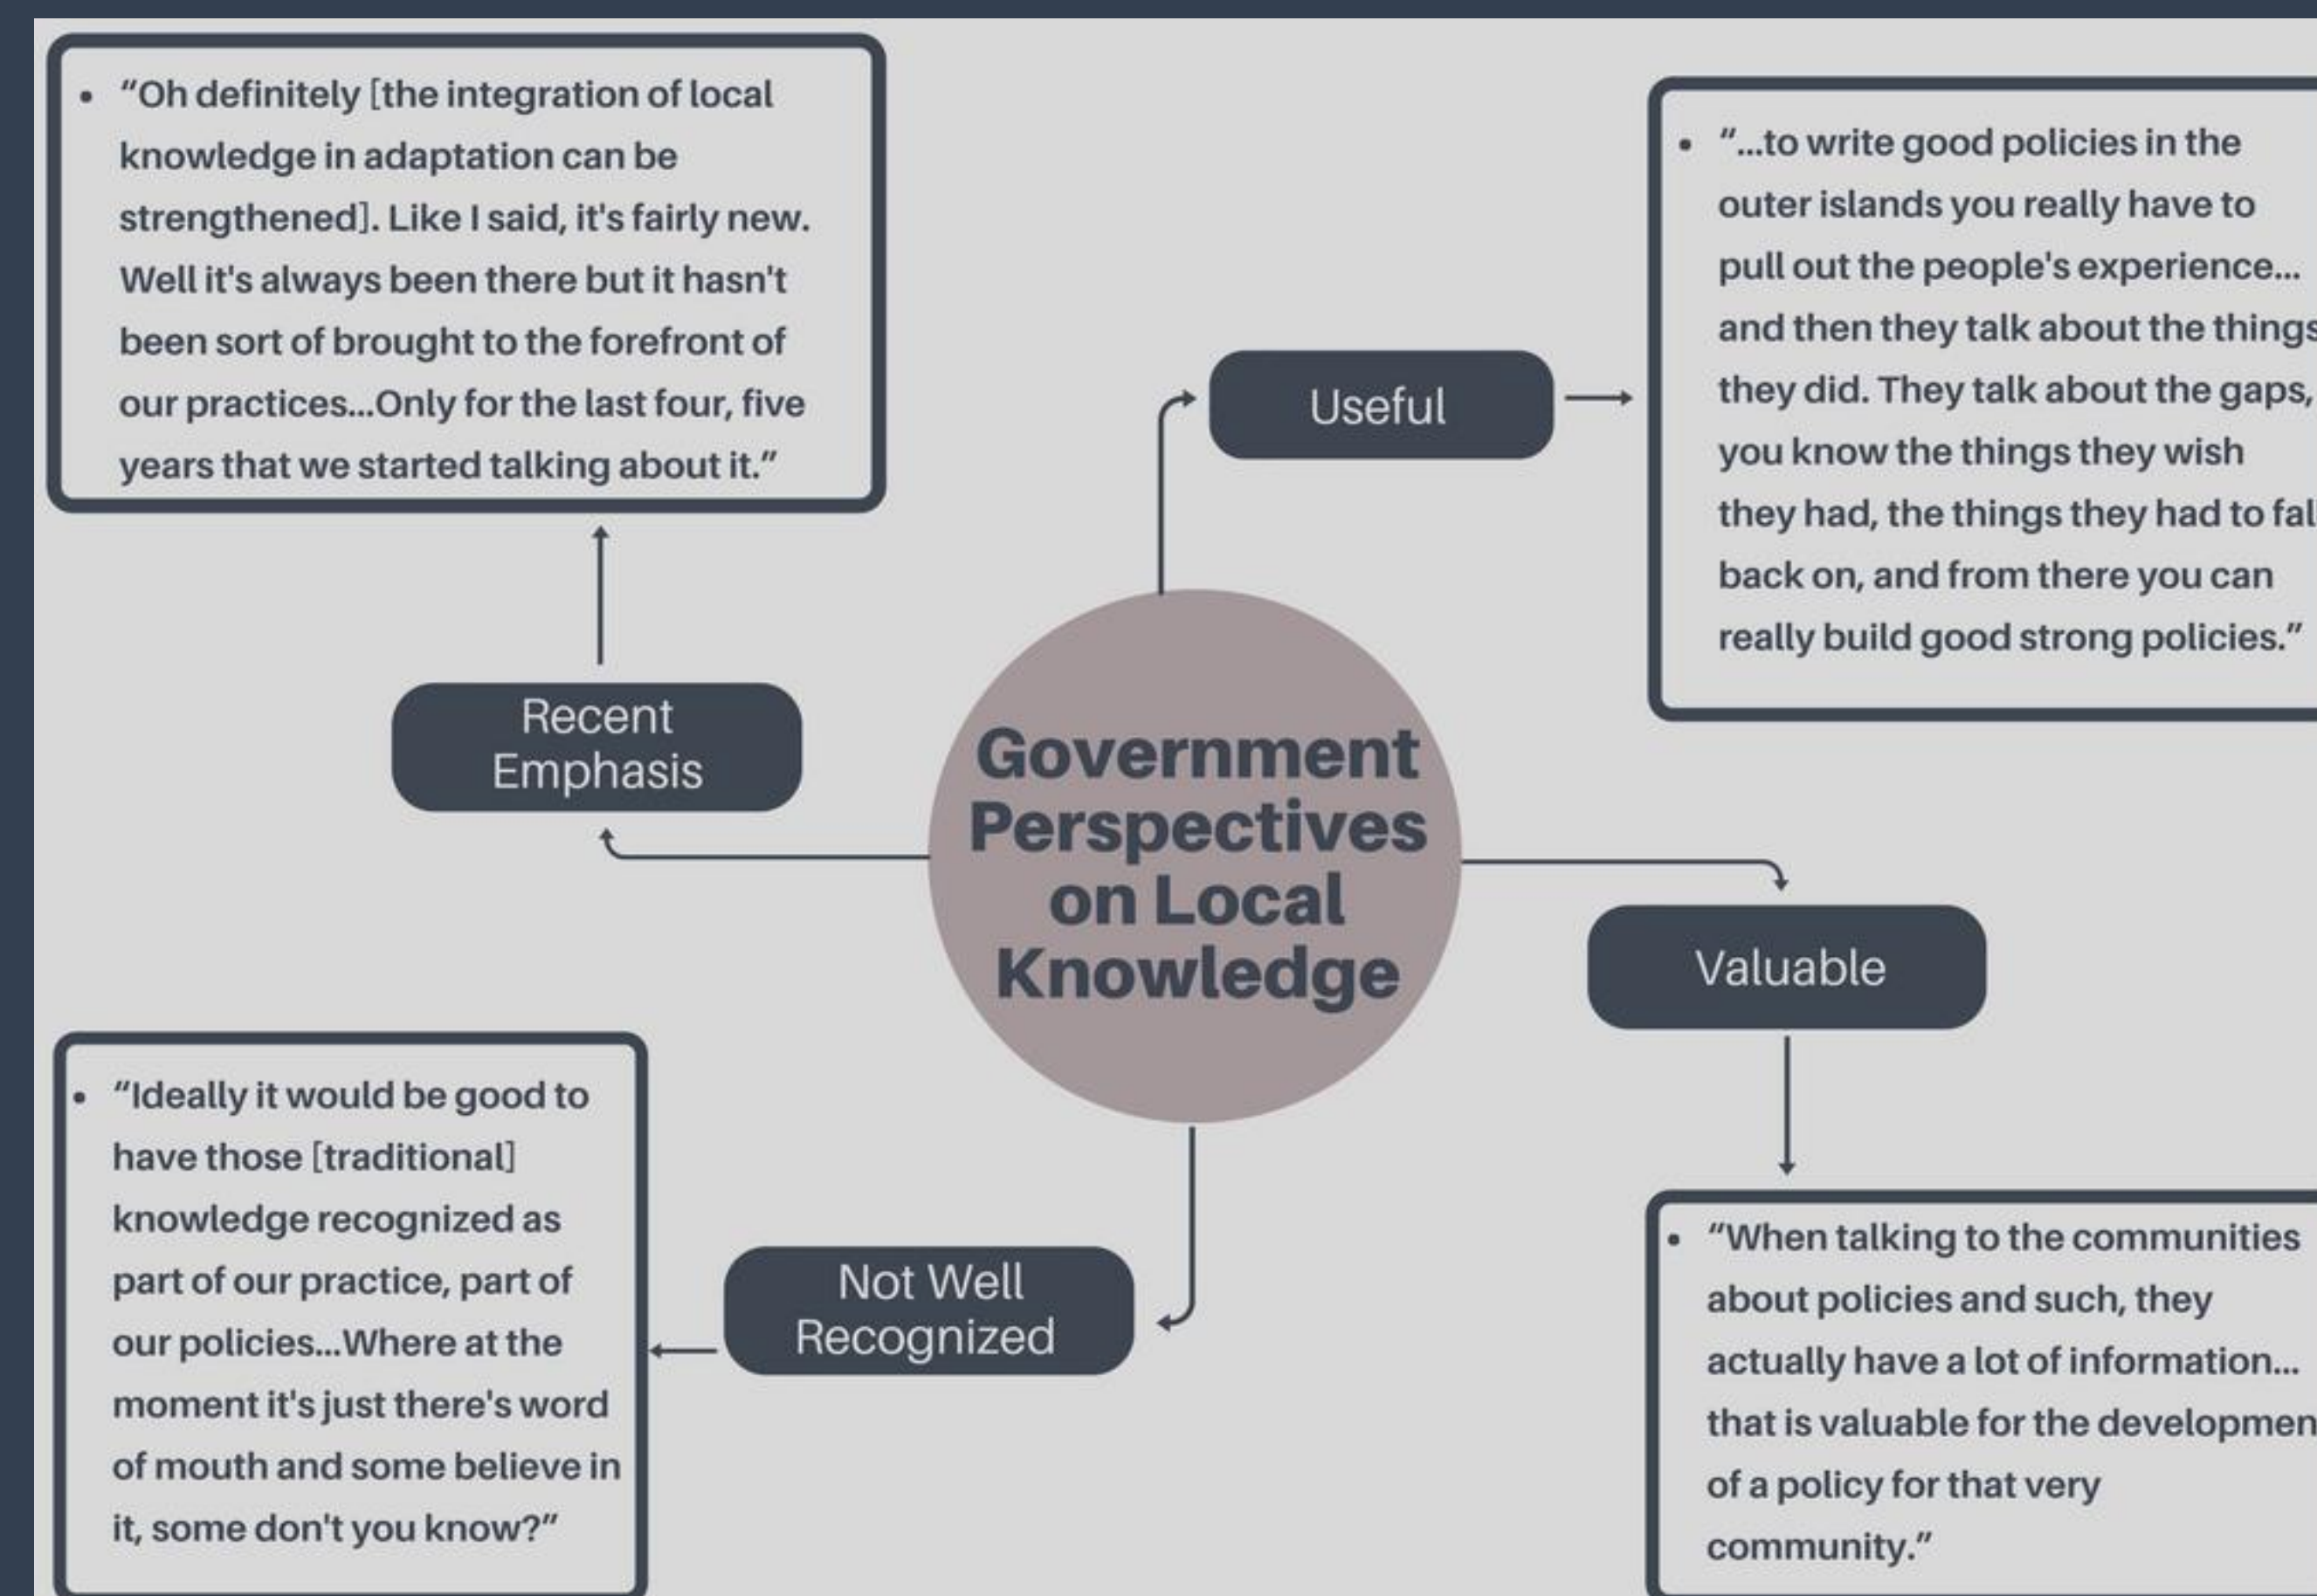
Government Perspectives on Local Knowledge

Recent Emphasis

• "Oh definitely [the integration of local knowledge in adaptation can be strengthened]. Like I said, it's fairly new. Well it's always been there but it hasn't been sort of brought to the forefront of our practices...Only for the last four, five years that we started talking about it."

Useful

• "...to write good policies in the outer islands you really have to pull out the people's experience... and then they talk about the things they did. They talk about the gaps, you know the things they wish they had, the things they had to fal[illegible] back on, and from there you can really build good strong policies."

Valuable

• "When talking to the communities about policies and such, they actually have a lot of information... that is valuable for the developmen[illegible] of a policy for that very community."

Not Well Recognized

• "Ideally it would be good to have those [traditional] knowledge recognized as part of our practice, part of our policies...Where at the moment it's just there's word of mouth and some believe in it, some don't you know?"